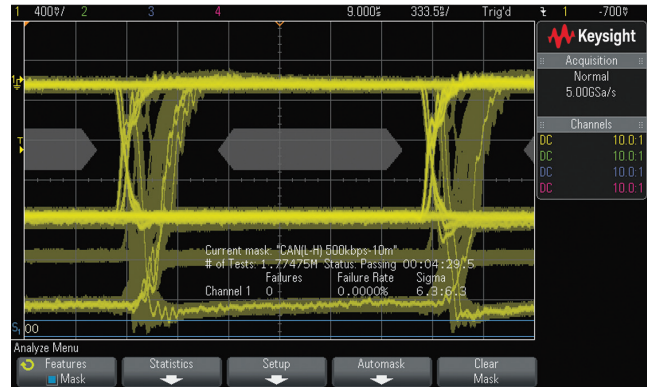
1 400mV/ 2 3 4 9.000µs 333.5µs/ Trig'd 1 -700mV

Keysight

Acquisition
Normal
5.00GSa/s

Channels
DC 10.0:1
DC 10.0:1
DC 10.0:1
DC 10.0:1

Current mask: "CAN(L-H) 500kbps-10m"
# of Tests: 1.77475M Status: Passing 00:04:29.5
Failures Failure Rate Sigma
Channel 1 0 0.0000% 6.3:6.3

S1 00

Analyze Menu
Features
Mask
Statistics
Setup
Automask
Clear
Mask